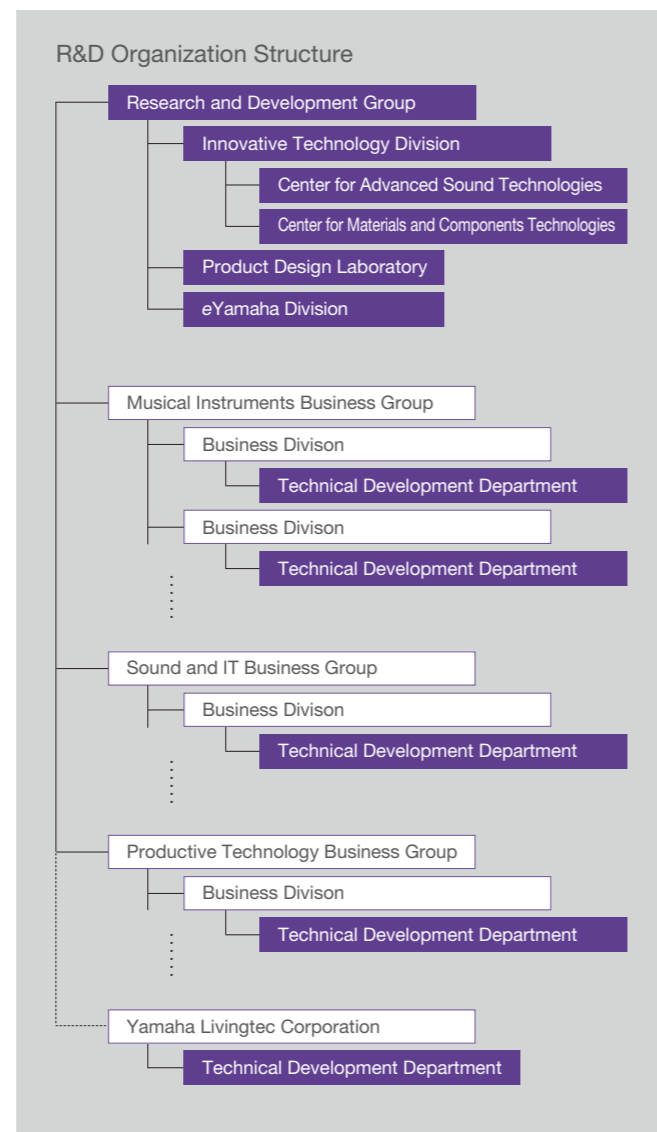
R&D Organization Structure

Research and Development Group

Innovative Technology Division

Center for Advanced Sound Technologies

Center for Materials and Components Technologies

Product Design Laboratory

eYamaha Division

Musical Instruments Business Group

Business Divison

Technical Development Department

Business Divison

Technical Development Department

Sound and IT Business Group

Business Divison

Technical Development Department

Productive Technology Business Group

Business Divison

Technical Development Department

Yamaha Livingtec Corporation

Technical Development Department